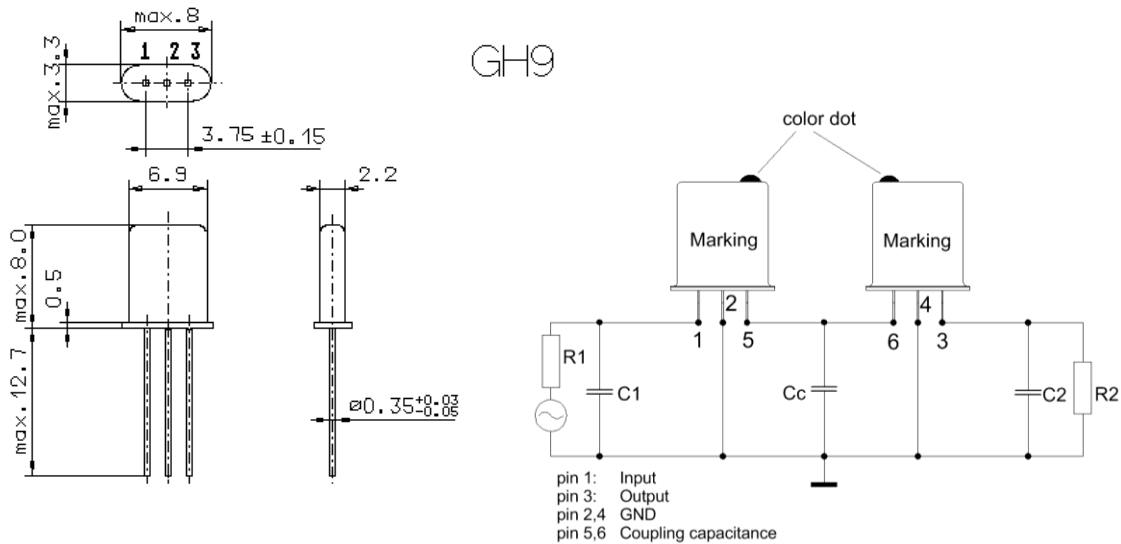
max.8

1 2 3

max.3.3

3.75 ±0.15

GH9

6.9

2.2

max.8.0

0.5

max.12.7

ø$0.35^{+0.03}_{-0.05}$

color dot

Marking

Marking

2

4

1

5

6

3

R1

C1

Cc

C2

R2

pin 1: Input
pin 3: Output
pin 2,4 GND
pin 5,6 Coupling capacitance